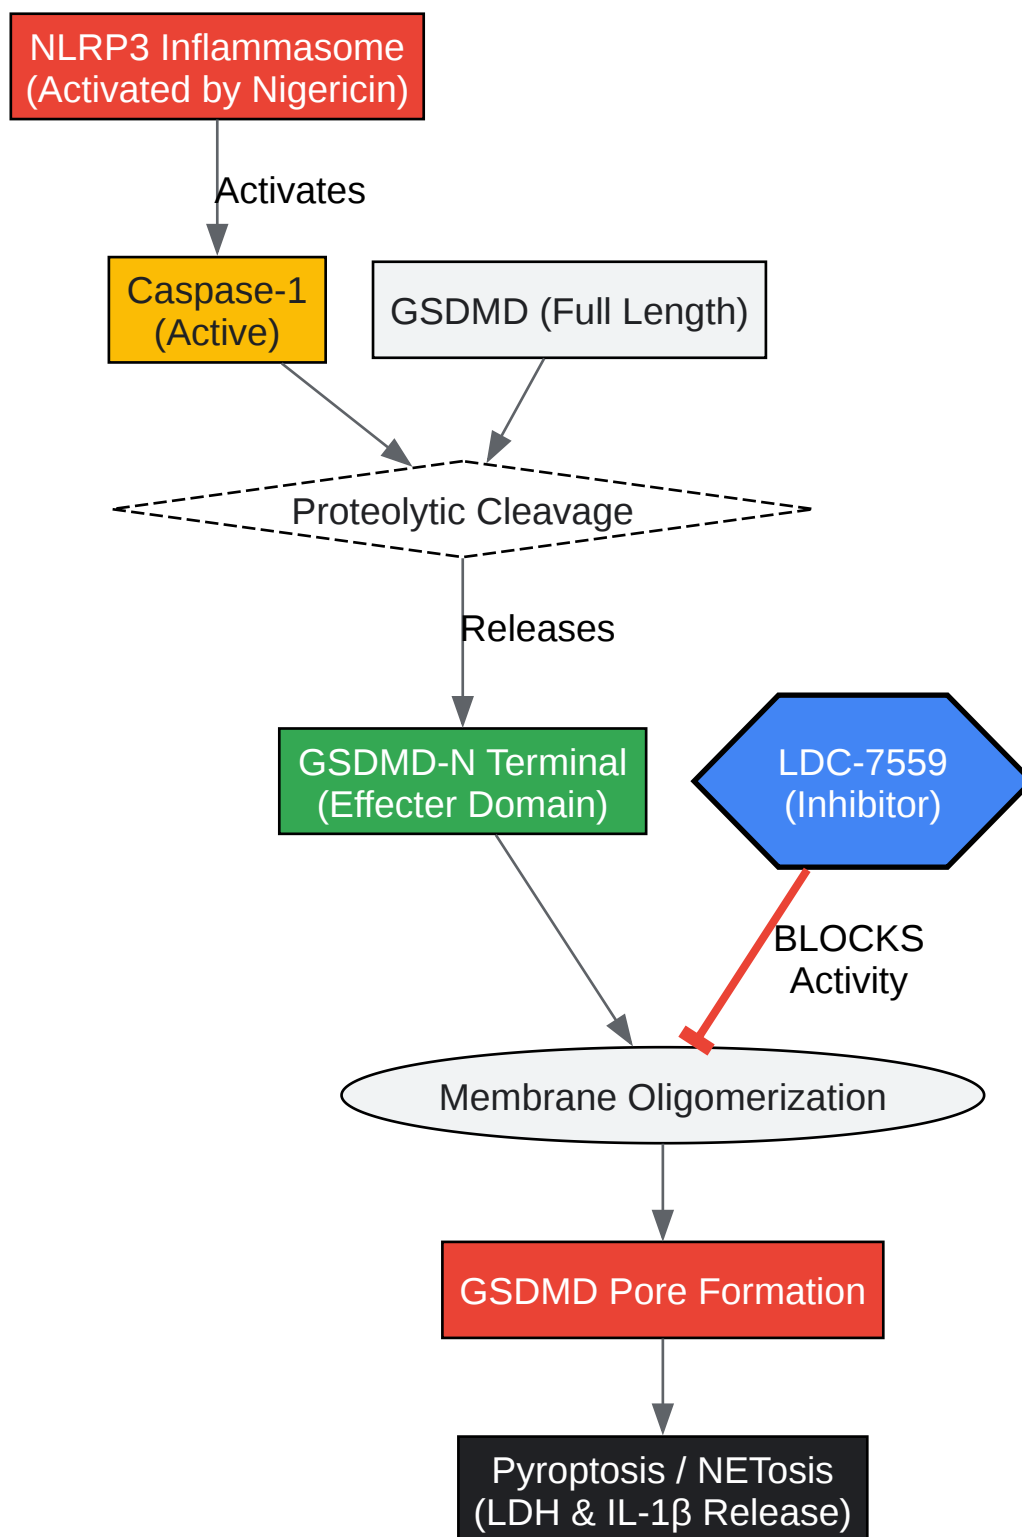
NLRP3 Inflammasome
(Activated by Nigericin)

Activates

Caspase-1
(Active)

GSDMD (Full Length)

Proteolytic Cleavage

Releases

GSDMD-N Terminal
(Effecter Domain)

LDC-7559
(Inhibitor)

BLOCKS
Activity

Membrane Oligomerization

GSDMD Pore Formation

Pyroptosis / NETosis
(LDH & IL-1β Release)